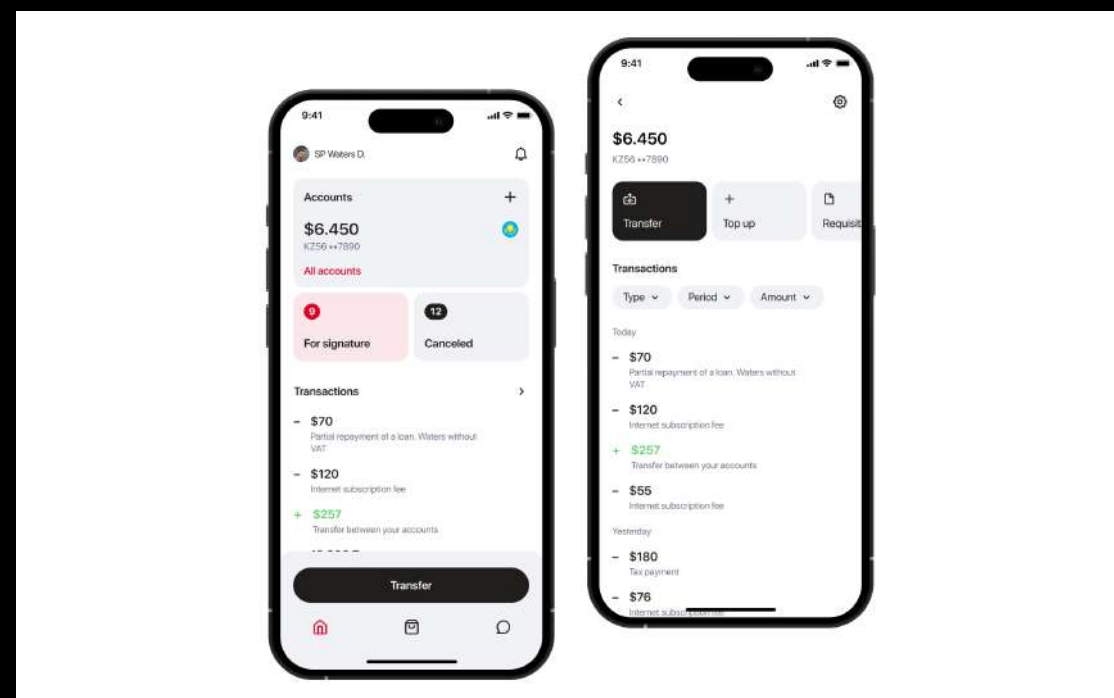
9:41

SP Waters D.

Accounts

$6.450
KZ56 ••7890

All accounts

9
For signature

12
Canceled

Transactions

– $70
Partial repayment of a loan. Waters without VAT

– $120
Internet subscription fee

+ $257
Transfer between your accounts

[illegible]

Transfer

9:41

$6.450
KZ56 ••7890

Transfer

Top up

Requisit

Transactions

Type

Period

Amount

Today

– $70
Partial repayment of a loan. Waters without VAT

– $120
Internet subscription fee

+ $257
Transfer between your accounts

– $55
Internet subscription fee

Yesterday

– $180
Tax payment

– $76
Internet subscri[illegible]